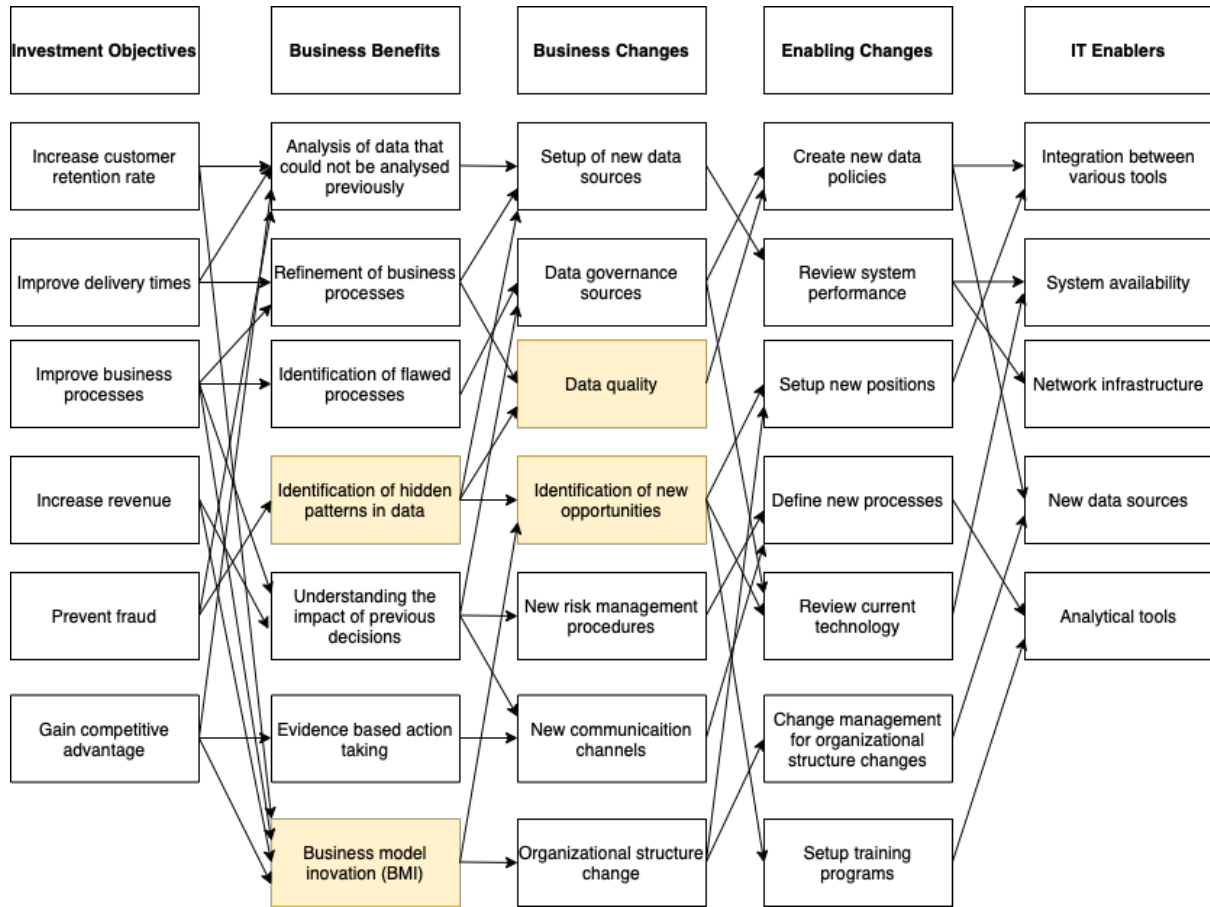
Investment Objectives

Business Benefits

Business Changes

Enabling Changes

IT Enablers

Increase customer retention rate

Improve delivery times

Improve business processes

Increase revenue

Prevent fraud

Gain competitive advantage

Analysis of data that could not be analysed previously

Refinement of business processes

Identification of flawed processes

Identification of hidden patterns in data

Understanding the impact of previous decisions

Evidence based action taking

Business model inovation (BMI)

Setup of new data sources

Data governance sources

Data quality

Identification of new opportunities

New risk management procedures

New communicaition channels

Organizational structure change

Create new data policies

Review system performance

Setup new positions

Define new processes

Review current technology

Change management for organizational structure changes

Setup training programs

Integration between various tools

System availability

Network infrastructure

New data sources

Analytical tools